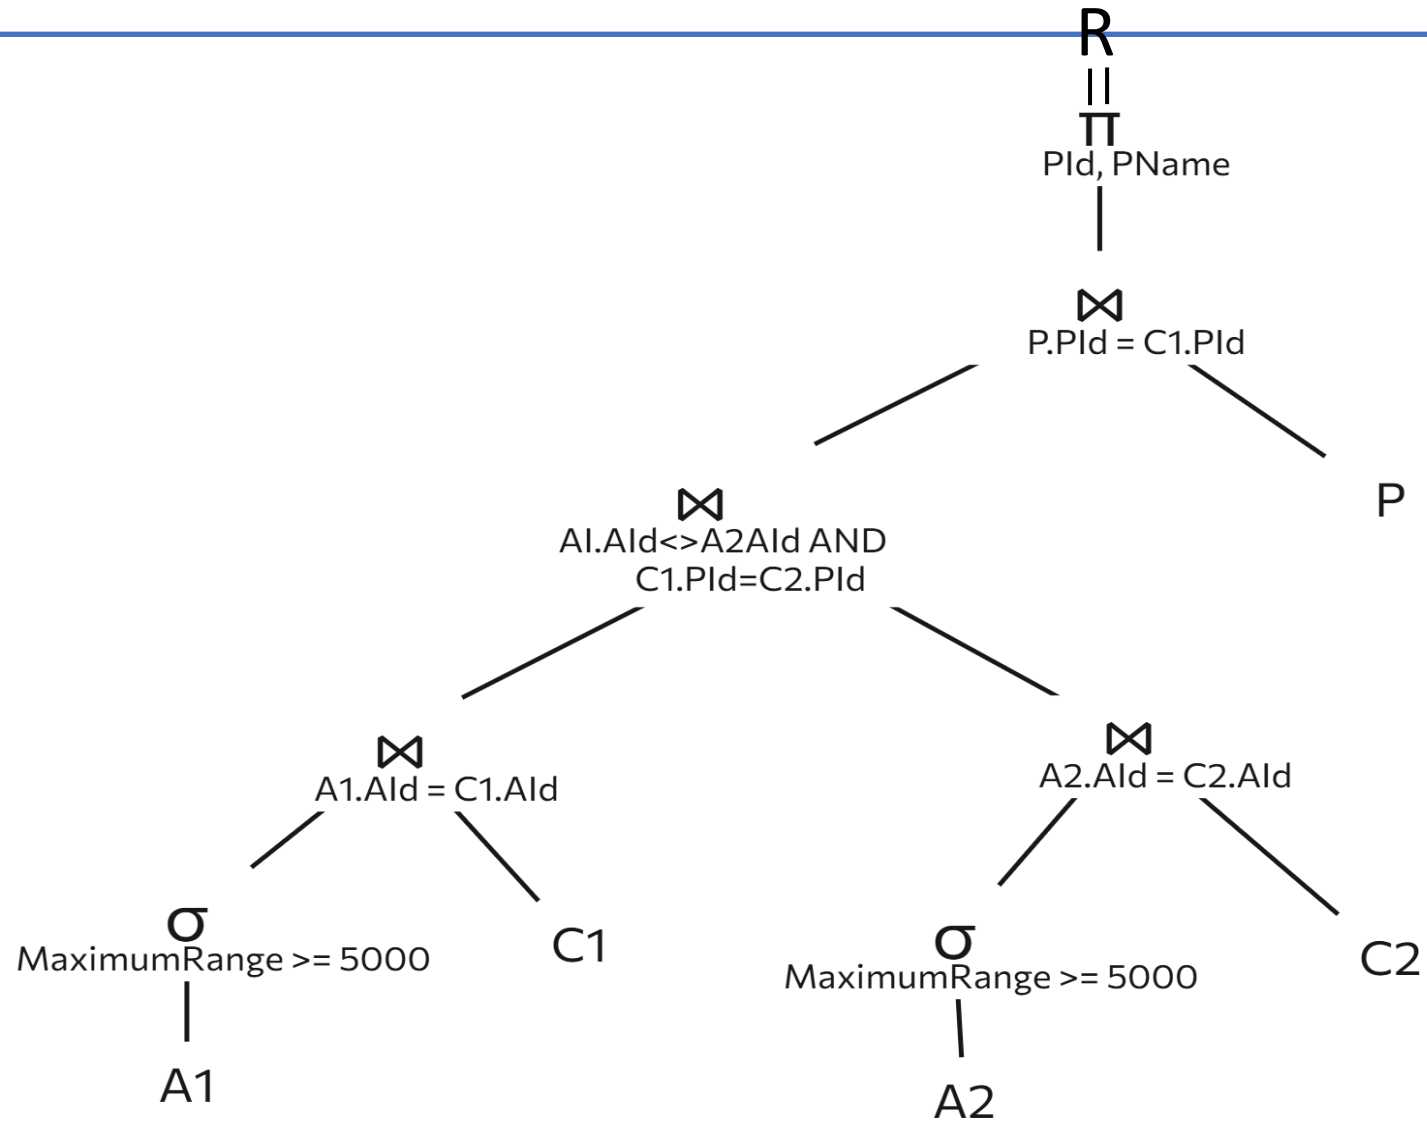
R

||

$\Pi$
PId, PName

$\bowtie$
P.PId = C1.PId

$\bowtie$
AI.AId<>A2AId AND C1.PId=C2.PId

P

$\bowtie$
A1.AId = C1.AId

$\bowtie$
A2.AId = C2.AId

$\sigma$
MaximumRange >= 5000

C1

$\sigma$
MaximumRange >= 5000

C2

A1

A2